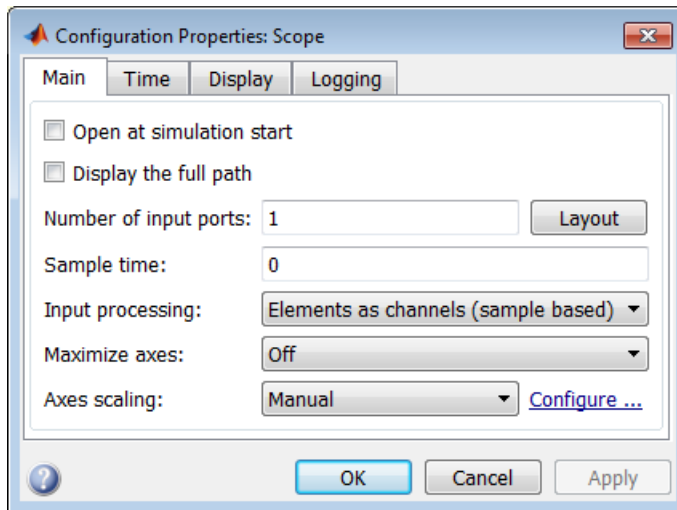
Configuration Properties: Scope

Main Time Display Logging

Open at simulation start

Display the full path

Number of input ports: 1 Layout

Sample time: 0

Input processing: Elements as channels (sample based)

Maximize axes: Off

Axes scaling: Manual Configure ...

OK Cancel Apply